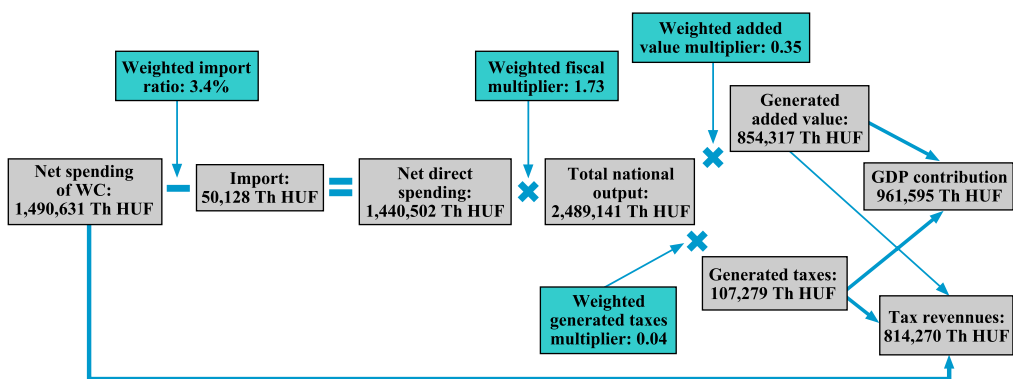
Weighted import ratio: 3.4%

Net spending of WC: 1,490,631 Th HUF

Import: 50,128 Th HUF

Weighted fiscal multiplier: 1.73

Net direct spending: 1,440,502 Th HUF

Weighted added value multiplier: 0.35

Total national output: 2,489,141 Th HUF

Generated added value: 854,317 Th HUF

GDP contribution 961,595 Th HUF

Weighted generated taxes multiplier: 0.04

Generated taxes: 107,279 Th HUF

Tax revennues: 814,270 Th HUF